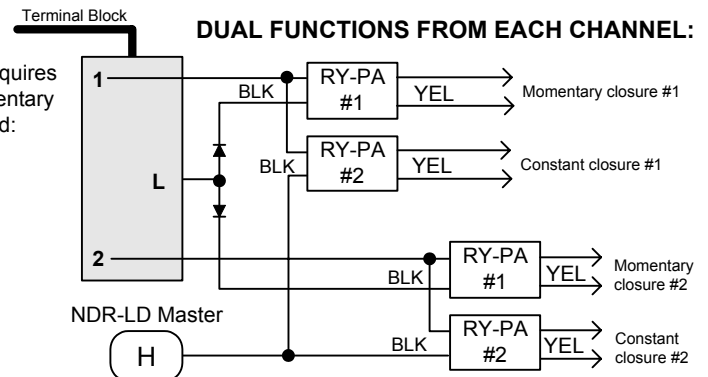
Terminal Block

DUAL FUNCTIONS FROM EACH CHANNEL:

quires
entary
d:

1

L

2

BLK

RY-PA
#1

YEL

Momentary closure #1

BLK

RY-PA
#2

YEL

Constant closure #1

RY-PA
#1

BLK

YEL

Momentary
closure #2

NDR-LD Master

H

BLK

RY-PA
#2

YEL

Constant
closure #2